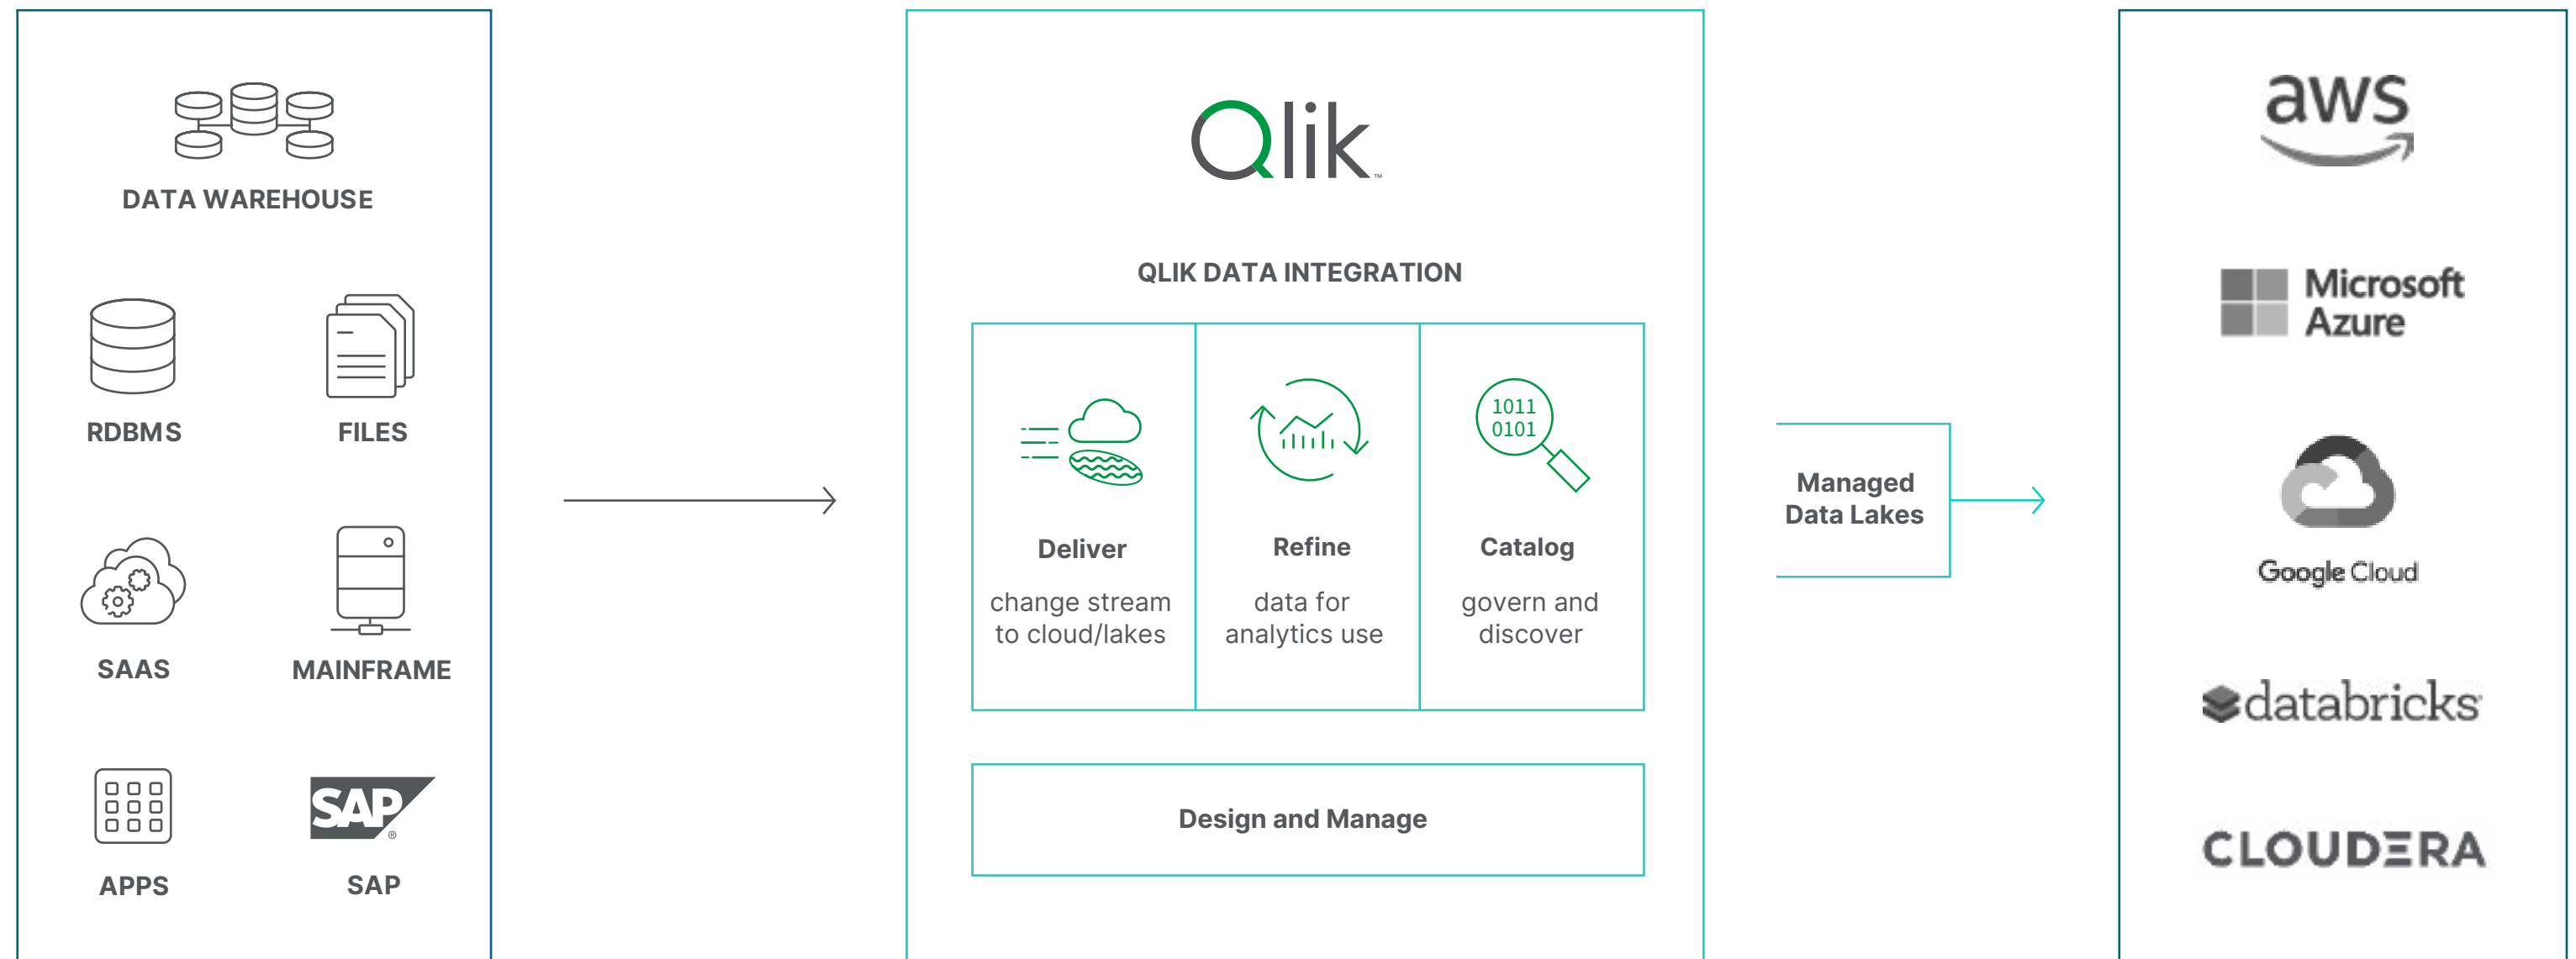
DATA WAREHOUSE

RDBMS

FILES

SAAS

MAINFRAME

APPS

SAP

Qlik

QLIK DATA INTEGRATION

1011
0101

Deliver

change stream to cloud/lakes

Refine

data for analytics use

Catalog

govern and discover

Design and Manage

Managed Data Lakes

aws

Microsoft Azure

Google Cloud

databricks

CLOUDERA